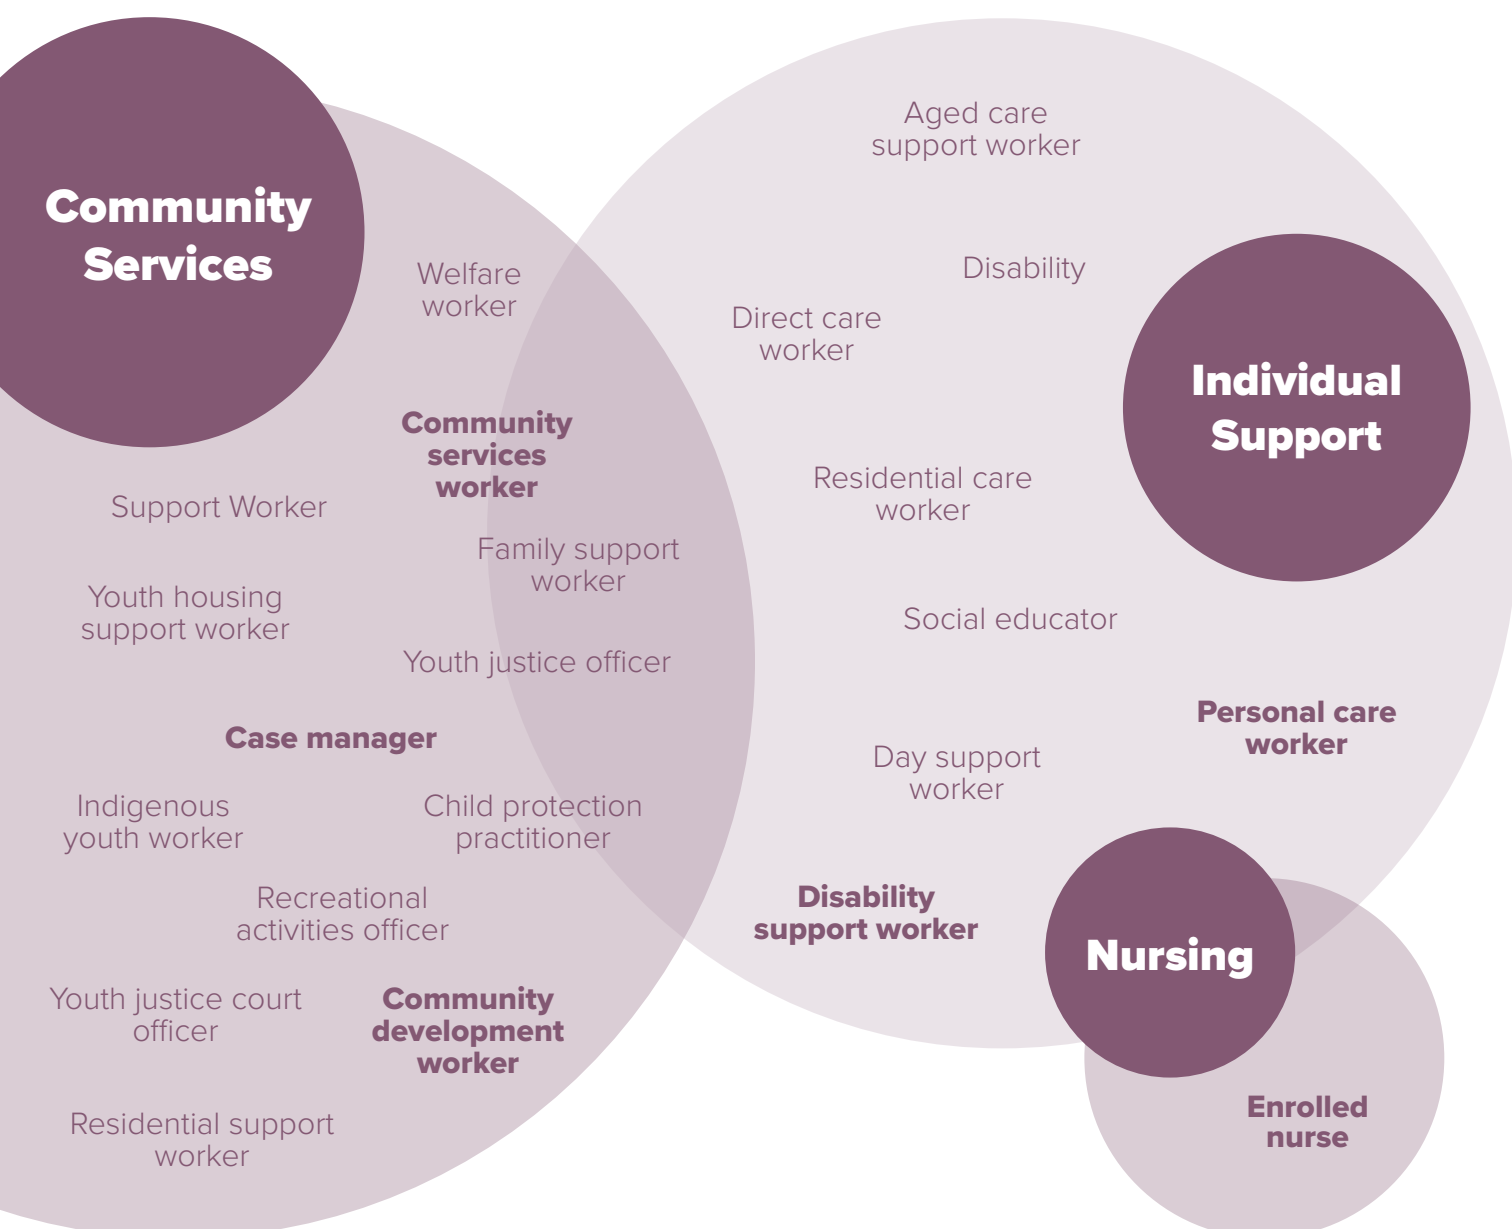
Community Services

Welfare worker

Community services worker

Support Worker

Family support worker

Youth housing support worker

Youth justice officer

Case manager

Indigenous youth worker

Child protection practitioner

Recreational activities officer

Youth justice court officer

Community development worker

Residential support worker

Aged care support worker

Disability

Direct care worker

Individual Support

Residential care worker

Social educator

Personal care worker

Day support worker

Disability support worker

Nursing

Enrolled nurse